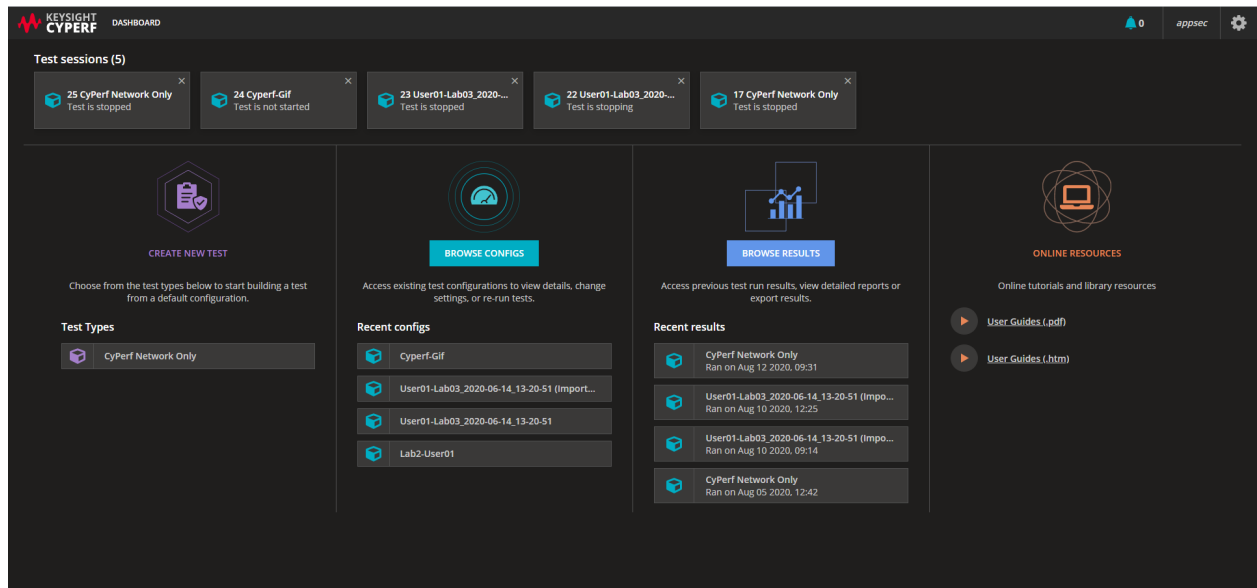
KEYSIGHT CYPERF DASHBOARD

0 appsec

Test sessions (5)

25 CyPerf Network Only
Test is stopped

24 Cyperf-Gif
Test is not started

23 User01-Lab03_2020-...
Test is stopped

22 User01-Lab03_2020-...
Test is stopping

17 CyPerf Network Only
Test is stopped

CREATE NEW TEST

Choose from the test types below to start building a test from a default configuration.

Test Types

CyPerf Network Only

BROWSE CONFIGS

Access existing test configurations to view details, change settings, or re-run tests.

Recent configs

Cyperf-Gif

User01-Lab03_2020-06-14_13-20-51 (Import...

User01-Lab03_2020-06-14_13-20-51

Lab2-User01

BROWSE RESULTS

Access previous test run results, view detailed reports or export results.

Recent results

CyPerf Network Only
Ran on Aug 12 2020, 09:31

User01-Lab03_2020-06-14_13-20-51 (Impo...
Ran on Aug 10 2020, 12:25

User01-Lab03_2020-06-14_13-20-51 (Impo...
Ran on Aug 10 2020, 09:14

CyPerf Network Only
Ran on Aug 05 2020, 12:42

ONLINE RESOURCES

Online tutorials and library resources

User Guides (.pdf)

User Guides (.htm)